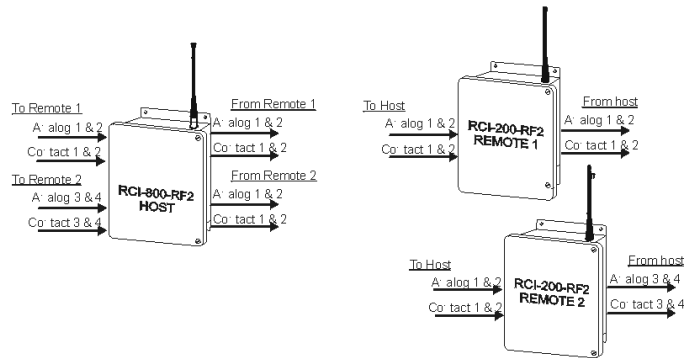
To Remote 1
A· alog 1 & 2
Co· tact 1 & 2
To Remote 2
A· alog 3 & 4
Co· tact 3 & 4

RCI-800-RF2
HOST

From Remote 1
A· alog 1 & 2
Co· tact 1 & 2
From Remote 2
A· alog 1 & 2
Co· tact 1 & 2

To Host
A· alog 1 & 2
Co· tact 1 & 2

RCI-200-RF2
REMOTE 1

From host
A· alog 1 & 2
Co· tact 1 & 2

To Host
A· alog 1 & 2
Co· tact 1 & 2

RCI-200-RF2
REMOTE 2

From host
A· alog 3 & 4
Co· tact 3 & 4